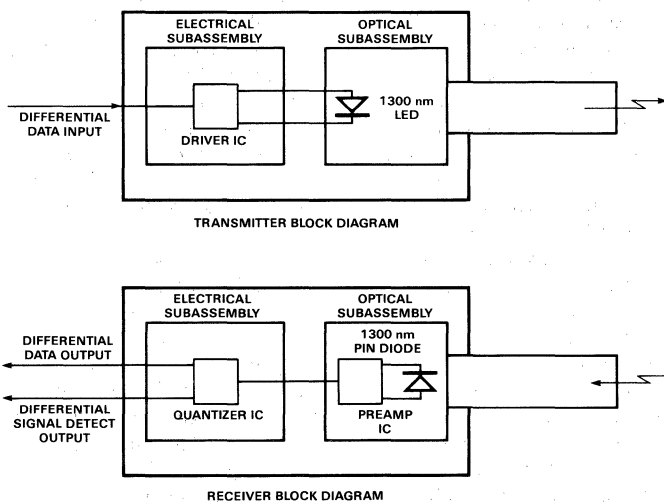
ELECTRICAL SUBASSEMBLY

OPTICAL SUBASSEMBLY

DIFFERENTIAL DATA INPUT

DRIVER IC

1300 nm LED

TRANSMITTER BLOCK DIAGRAM

ELECTRICAL SUBASSEMBLY

OPTICAL SUBASSEMBLY

1300 nm PIN DIODE

DIFFERENTIAL DATA OUTPUT

DIFFERENTIAL SIGNAL DETECT OUTPUT

QUANTIZER IC

PREAMP IC

RECEIVER BLOCK DIAGRAM